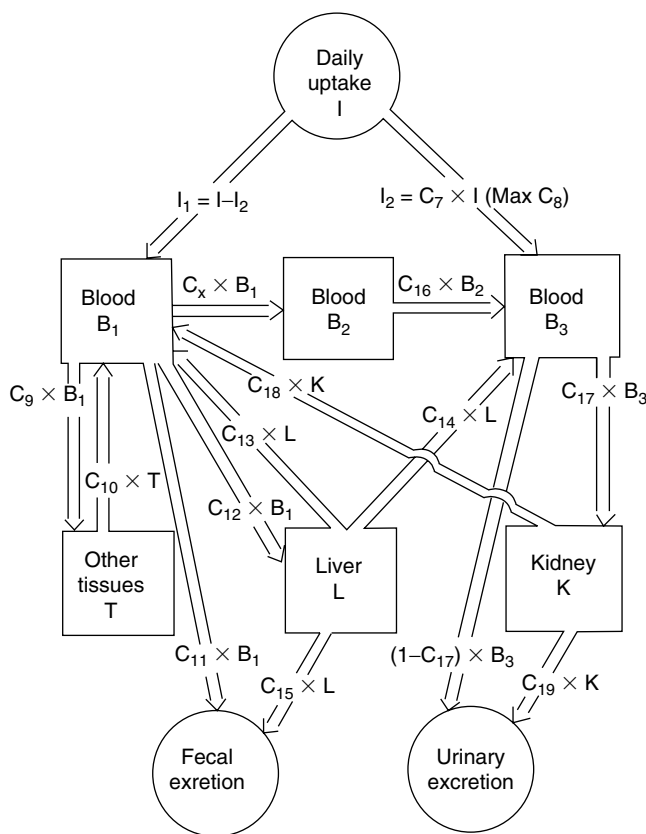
Daily uptake
I

$I_1 = I–I_2$

$I_2 = C_7 \times I$ (Max $C_8$)

Blood
$B_1$

$C_x \times B_1$

Blood
$B_2$

$C_{16} \times B_2$

Blood
$B_3$

$C_{18} \times K$

$C_9 \times B_1$

$C_{17} \times B_3$

$C_{14} \times L$

$C_{13} \times L$

$C_{10} \times T$

$C_{12} \times B_1$

Other tissues
T

Liver
L

Kidney
K

$C_{11} \times B_1$

$(1–C_{17}) \times B_3$

$C_{15} \times L$

$C_{19} \times K$

Fecal exretion

Urinary excretion